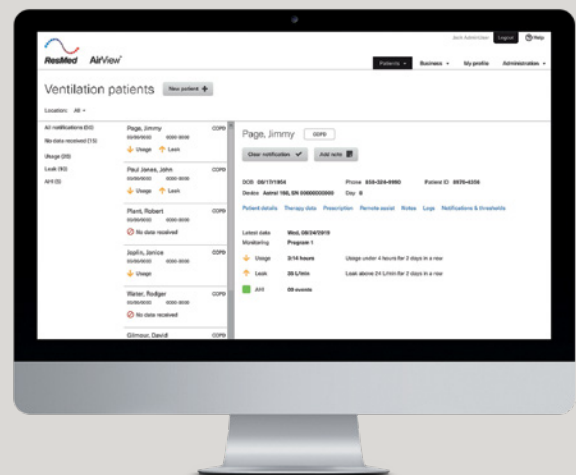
ResMed AirView

Jack Administrator Logout Help

Patients Business My profile Administration

Ventilation patients New patient +

Location: All

All notifications (50)
No data received (13)
Usage (20)
Leak (10)
AHI (5)

Page, Jimmy COPD
00/00/0000 0000-0000
Usage Leak

Paul Jones, John COPD
00/00/0000 0000-0000
Usage Leak

Plant, Robert COPD
00/00/0000 0000-0000
No data received

Joplin, Janice COPD
00/00/0000 0000-0000
Usage Leak

Water, Rodger COPD
00/00/0000 0000-0000
No data received

Gilmour, David COPD

Page, Jimmy COPD

Clear notification Add note

DOB 08/17/1954 Phone 858-324-0990 Patient ID 0970-4356
Device Astral 150, SN 00000000000 Day 0

Patient details Therapy data Prescription Remote assist Notes Logs Notifications & thresholds

Latest data Wed, 08/24/2019
Monitoring Program 1

Usage 3/14 hours Usage under 4 hours for 3 days in a row
Leak 35 L/min Leak above 24 L/min for 3 days in a row
AHI 09 events